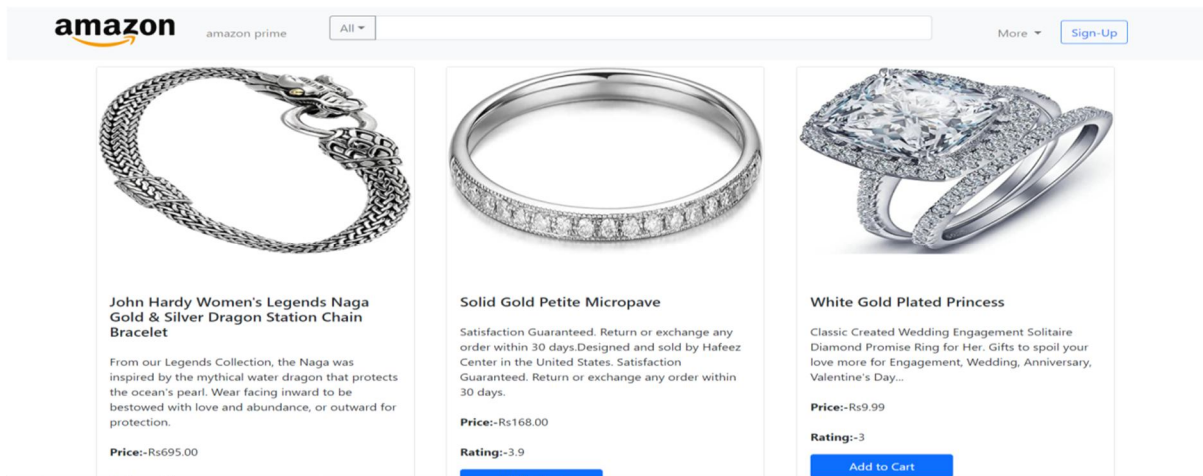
amazon amazon prime All

More Sign-Up

John Hardy Women's Legends Naga Gold & Silver Dragon Station Chain Bracelet

From our Legends Collection, the Naga was inspired by the mythical water dragon that protects the ocean's pearl. Wear facing inward to be bestowed with love and abundance, or outward for protection.

Price:-Rs695.00

Solid Gold Petite Micropave

Satisfaction Guaranteed. Return or exchange any order within 30 days.Designed and sold by Hafeez Center in the United States. Satisfaction Guaranteed. Return or exchange any order within 30 days.

Price:-Rs168.00

Rating:-3.9

White Gold Plated Princess

Classic Created Wedding Engagement Solitaire Diamond Promise Ring for Her. Gifts to spoil your love more for Engagement, Wedding, Anniversary, Valentine's Day...

Price:-Rs9.99

Rating:-3

Add to Cart